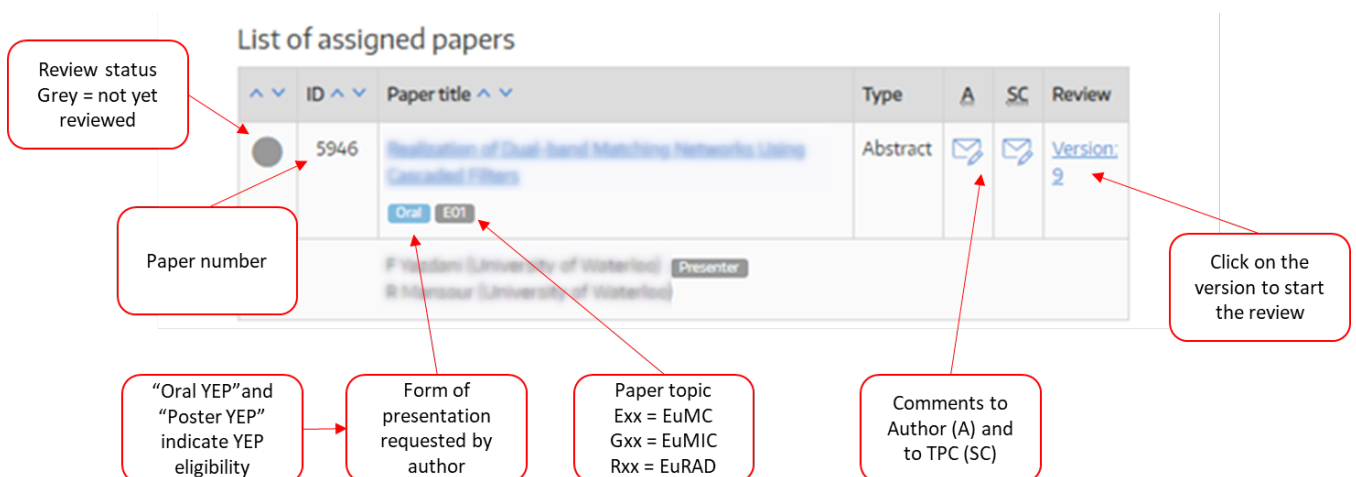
List of assigned papers

| | ID | Paper title | Type | A | SC | Review |
|---|---|---|---|---|---|---|
| | 5946 | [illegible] Oral E01 | Abstract | | | Version: 9 |
| | | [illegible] Presenter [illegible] | | | | |

Review status
Grey = not yet reviewed

Paper number

Click on the version to start the review

"Oral YEP"and "Poster YEP" indicate YEP eligibility

Form of presentation requested by author

Paper topic
Exx = EuMC
Gxx = EuMIC
Rxx = EuRAD

Comments to Author (A) and to TPC (SC)